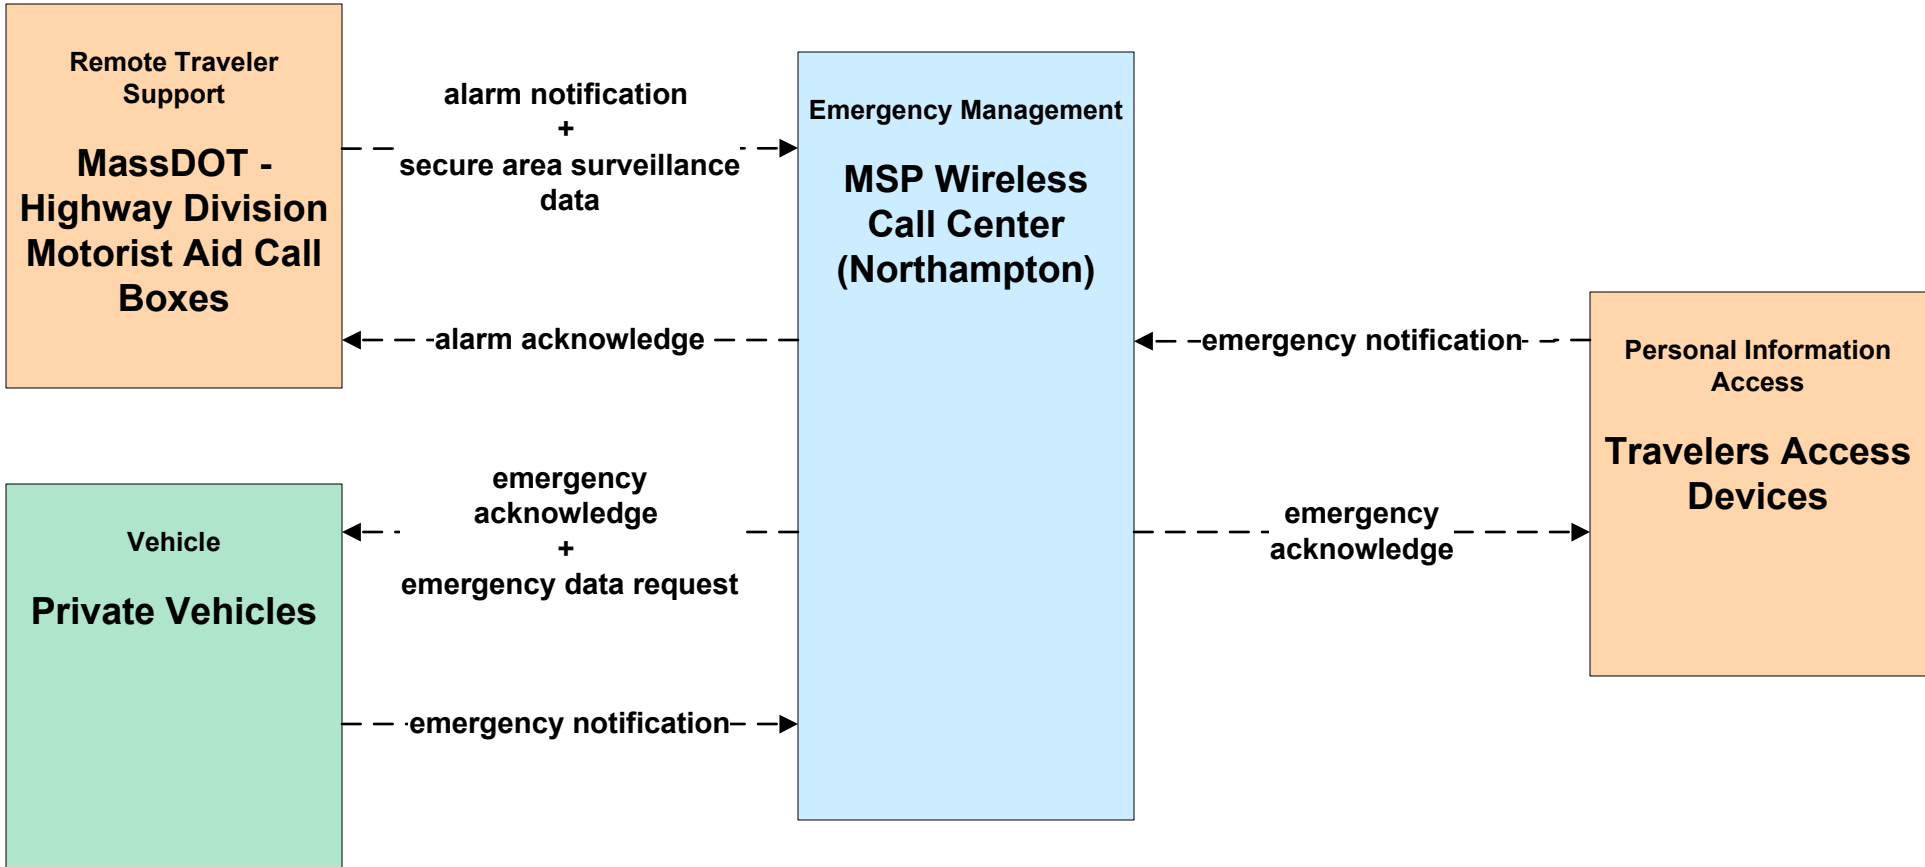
Remote Traveler Support

MassDOT - Highway Division Motorist Aid Call Boxes

alarm notification
+
secure area surveillance data

Emergency Management

MSP Wireless Call Center (Northampton)

alarm acknowledge

emergency notification

Personal Information Access

Travelers Access Devices

Vehicle

Private Vehicles

emergency acknowledge
+
emergency data request

emergency acknowledge

emergency notification